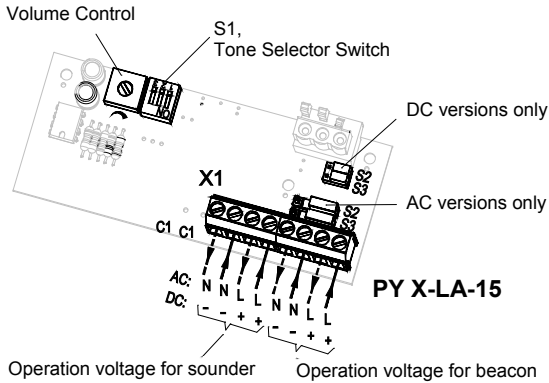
Volume Control

S1,
Tone Selector Switch

DC versions only

S2
S3

X1

AC versions only

S2
S3

C1 C1

AC: N N L L N N L L
DC: - - + + - - + +

PY X-LA-15

Operation voltage for sounder

Operation voltage for beacon